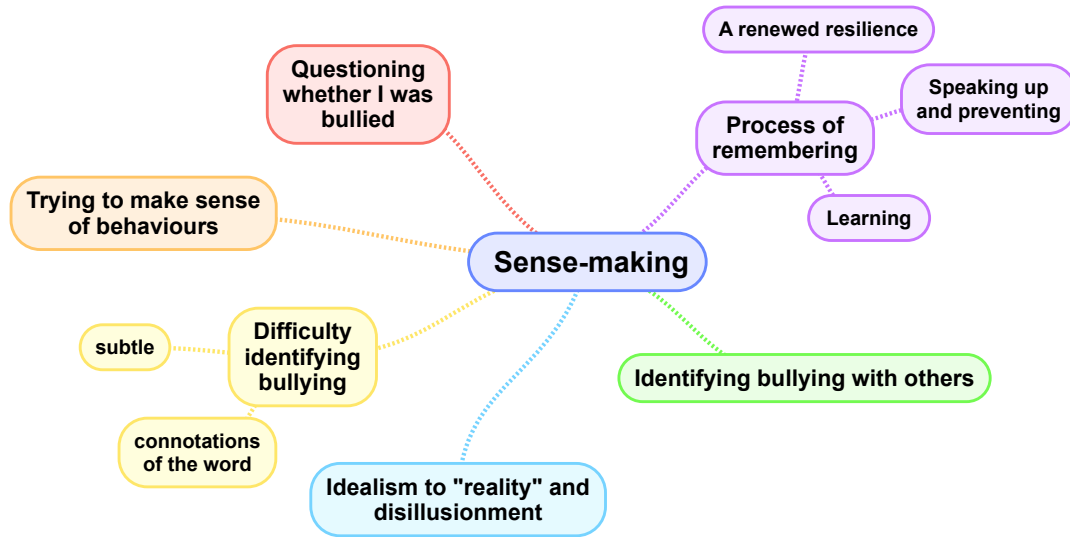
A renewed resilience

Questioning whether I was bullied

Speaking up and preventing

Process of remembering

Trying to make sense of behaviours

Learning

Sense-making

Difficulty identifying bullying

subtle

Identifying bullying with others

connotations of the word

Idealism to "reality" and disillusionment